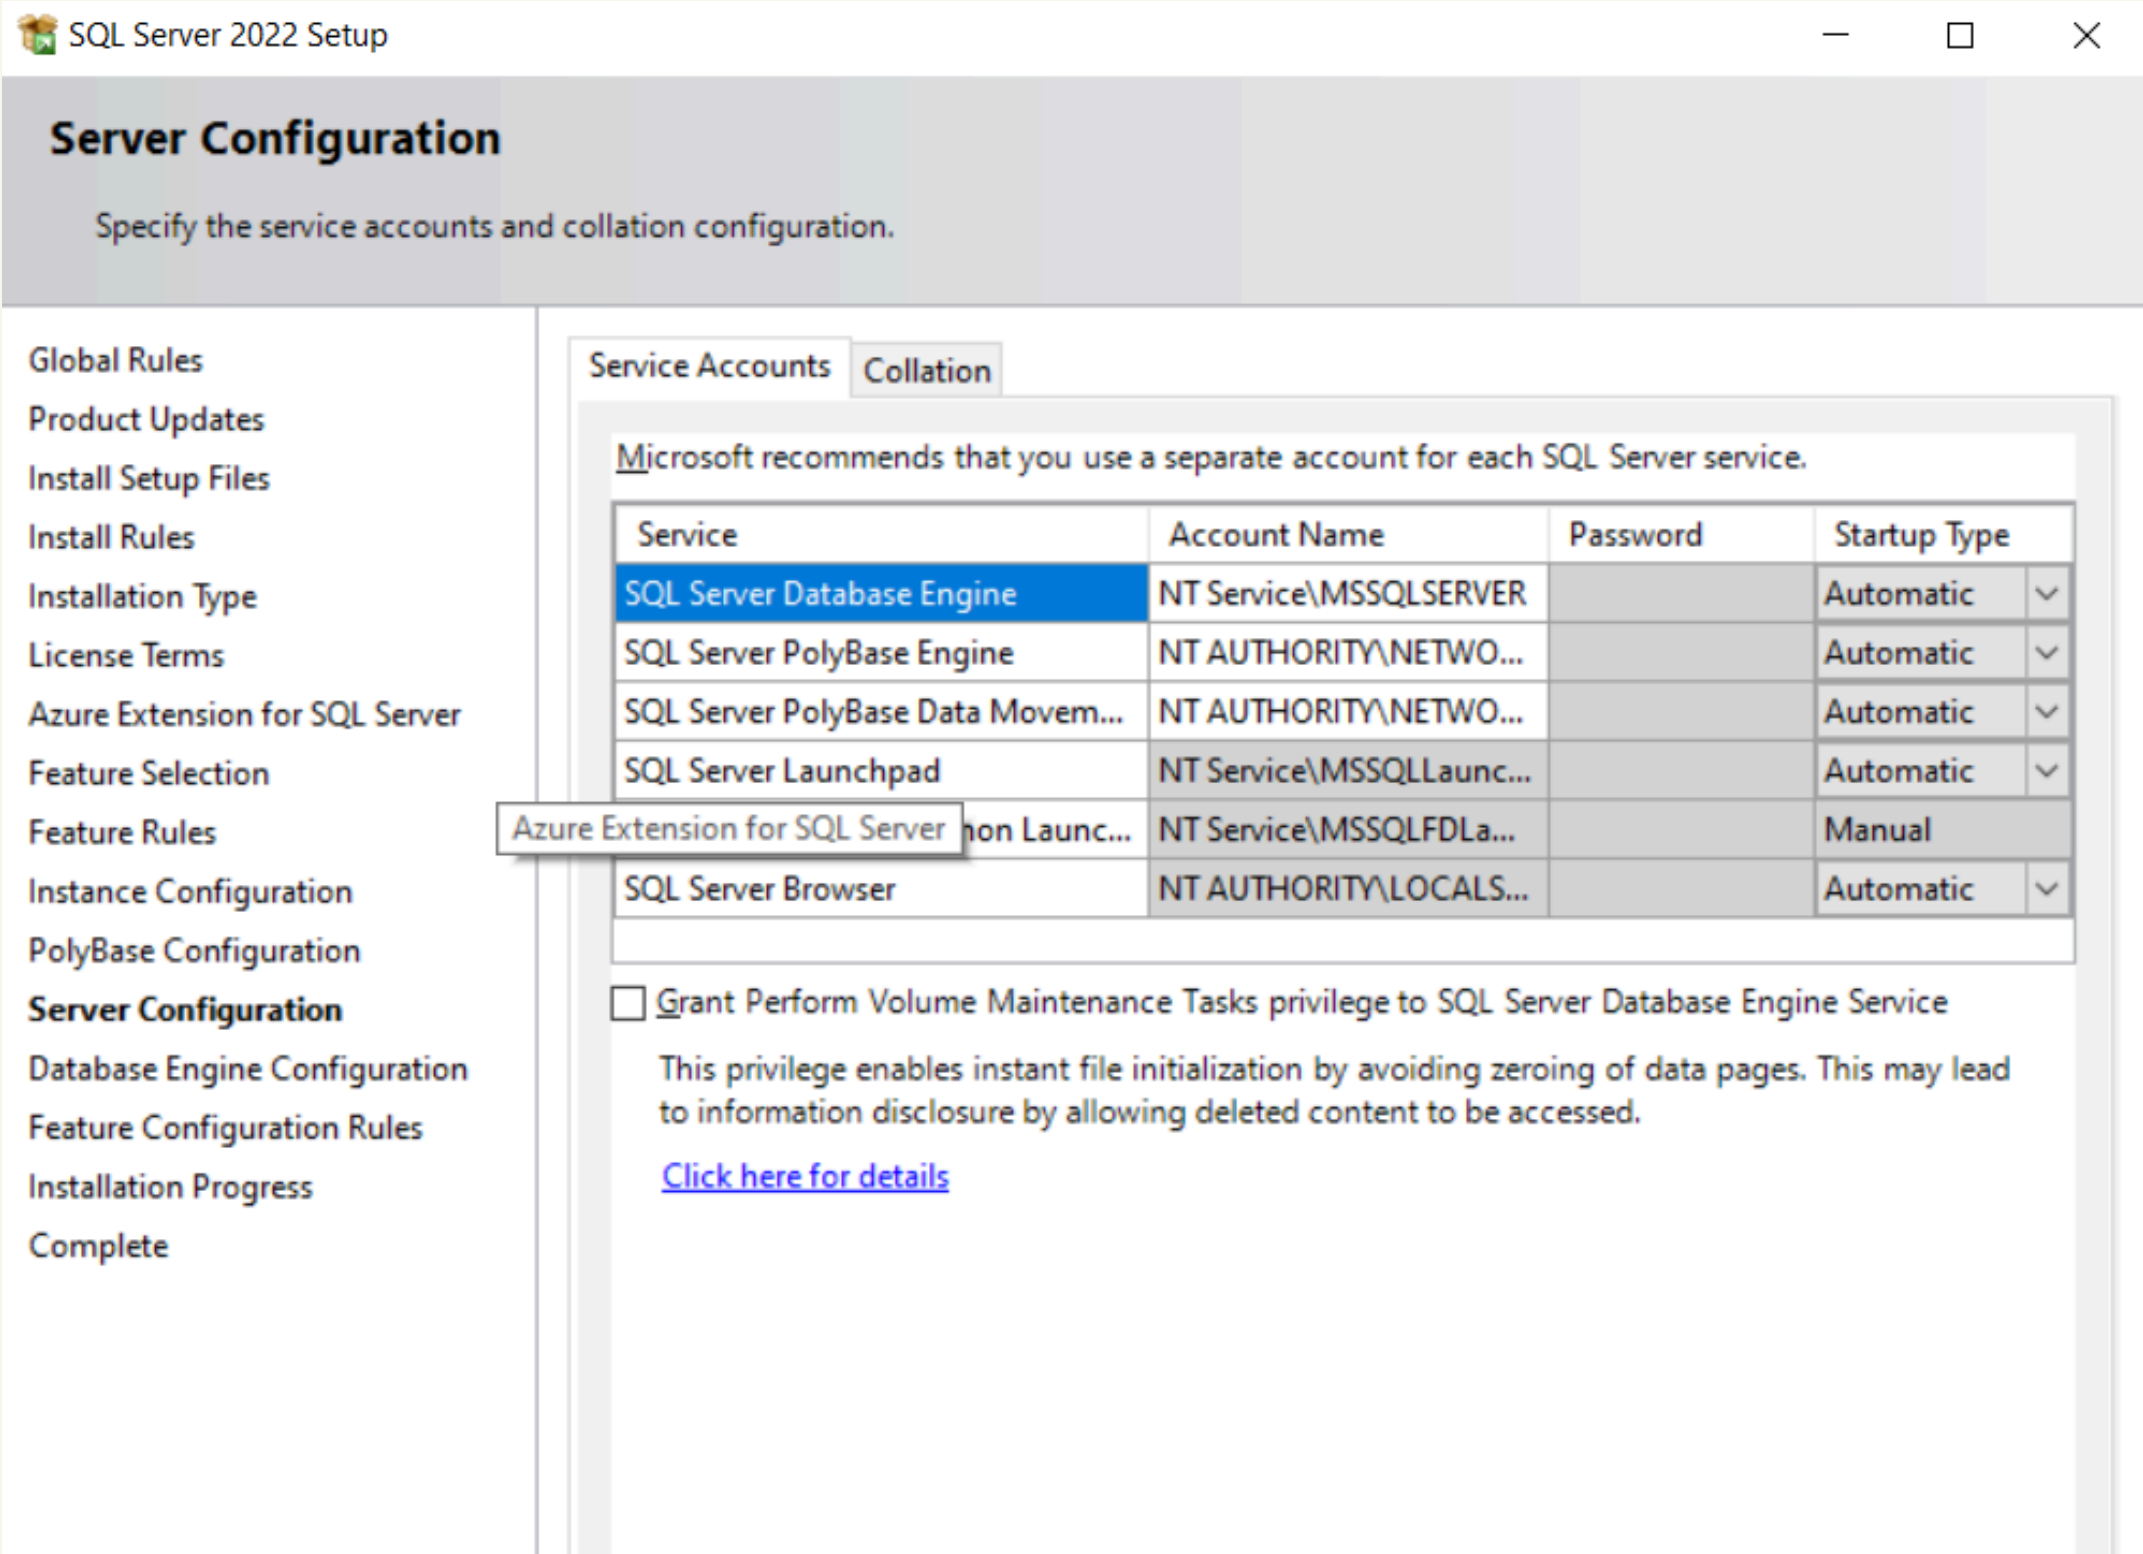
SQL Server 2022 Setup

Server Configuration

Specify the service accounts and collation configuration.

Global Rules
Product Updates
Install Setup Files
Install Rules
Installation Type
License Terms
Azure Extension for SQL Server
Feature Selection
Feature Rules
Instance Configuration
PolyBase Configuration
Server Configuration
Database Engine Configuration
Feature Configuration Rules
Installation Progress
Complete

Service Accounts | Collation

Microsoft recommends that you use a separate account for each SQL Server service.

| Service | Account Name | Password | Startup Type |
|---|---|---|---|
| SQL Server Database Engine | NT Service\MSSQLSERVER | | Automatic |
| SQL Server PolyBase Engine | NT AUTHORITY\NETWO... | | Automatic |
| SQL Server PolyBase Data Movem... | NT AUTHORITY\NETWO... | | Automatic |
| SQL Server Launchpad | NT Service\MSSQLLaunc... | | Automatic |
| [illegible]on Launc... | NT Service\MSSQLFDLa... | | Manual |
| SQL Server Browser | NT AUTHORITY\LOCALS... | | Automatic |

Azure Extension for SQL Server

Grant Perform Volume Maintenance Tasks privilege to SQL Server Database Engine Service

This privilege enables instant file initialization by avoiding zeroing of data pages. This may lead to information disclosure by allowing deleted content to be accessed.

Click here for details